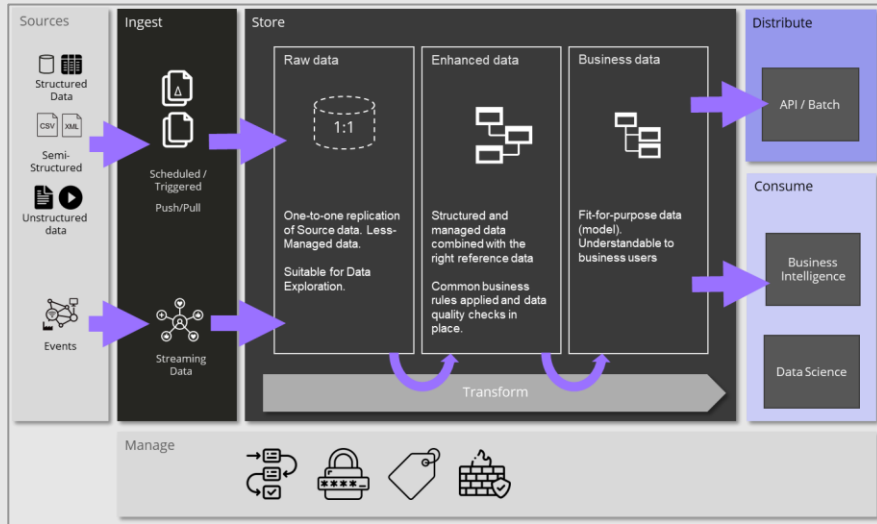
Sources

Structured Data

CSV XML

Semi-Structured

Unstructured data

Events

Ingest

Δ

Scheduled / Triggered

Push/Pull

Streaming Data

Store

Raw data

1:1

One-to-one replication of Source data. Less-Managed data.

Suitable for Data Exploration.

Enhanced data

Structured and managed data combined with the right reference data

Common business rules applied and data quality checks in place.

Business data

Fit-for-purpose data (model). Understandable to business users

Transform

Distribute

API / Batch

Consume

Business Intelligence

Data Science

Manage

****